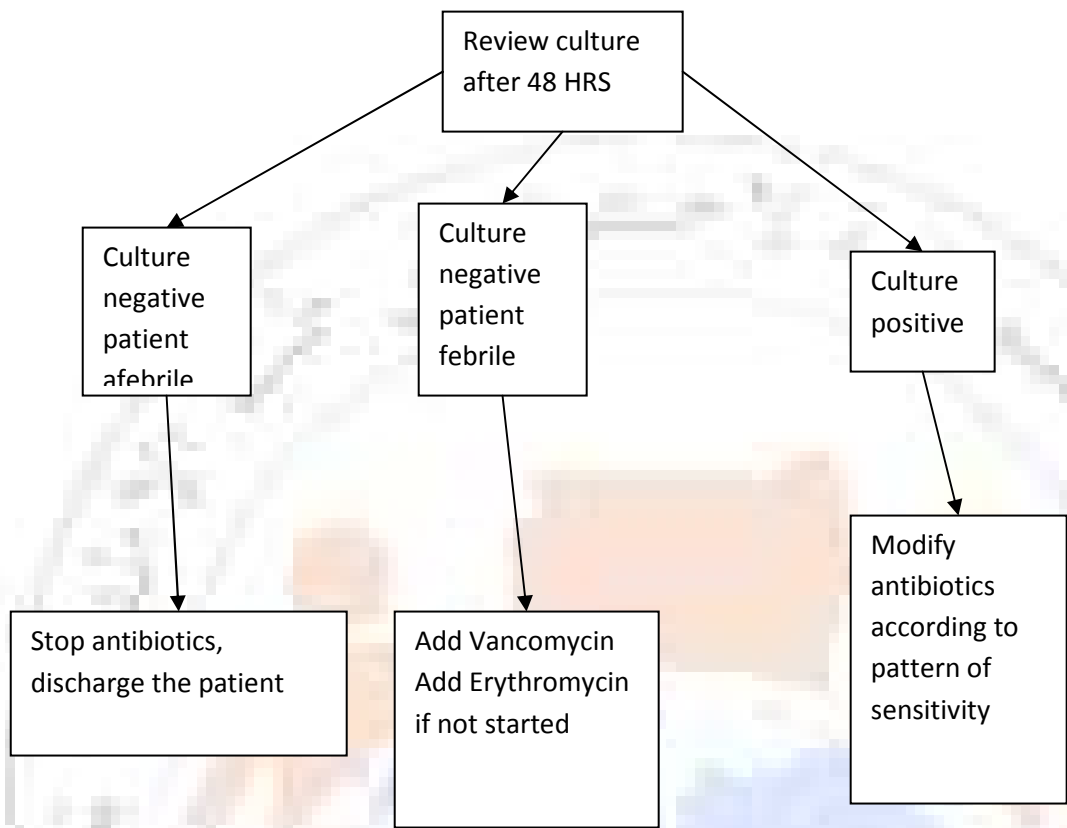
Review culture after 48 HRS

Culture negative patient afebrile

Culture negative patient febrile

Culture positive

Stop antibiotics, discharge the patient

Add Vancomycin
Add Erythromycin if not started

Modify antibiotics according to pattern of sensitivity